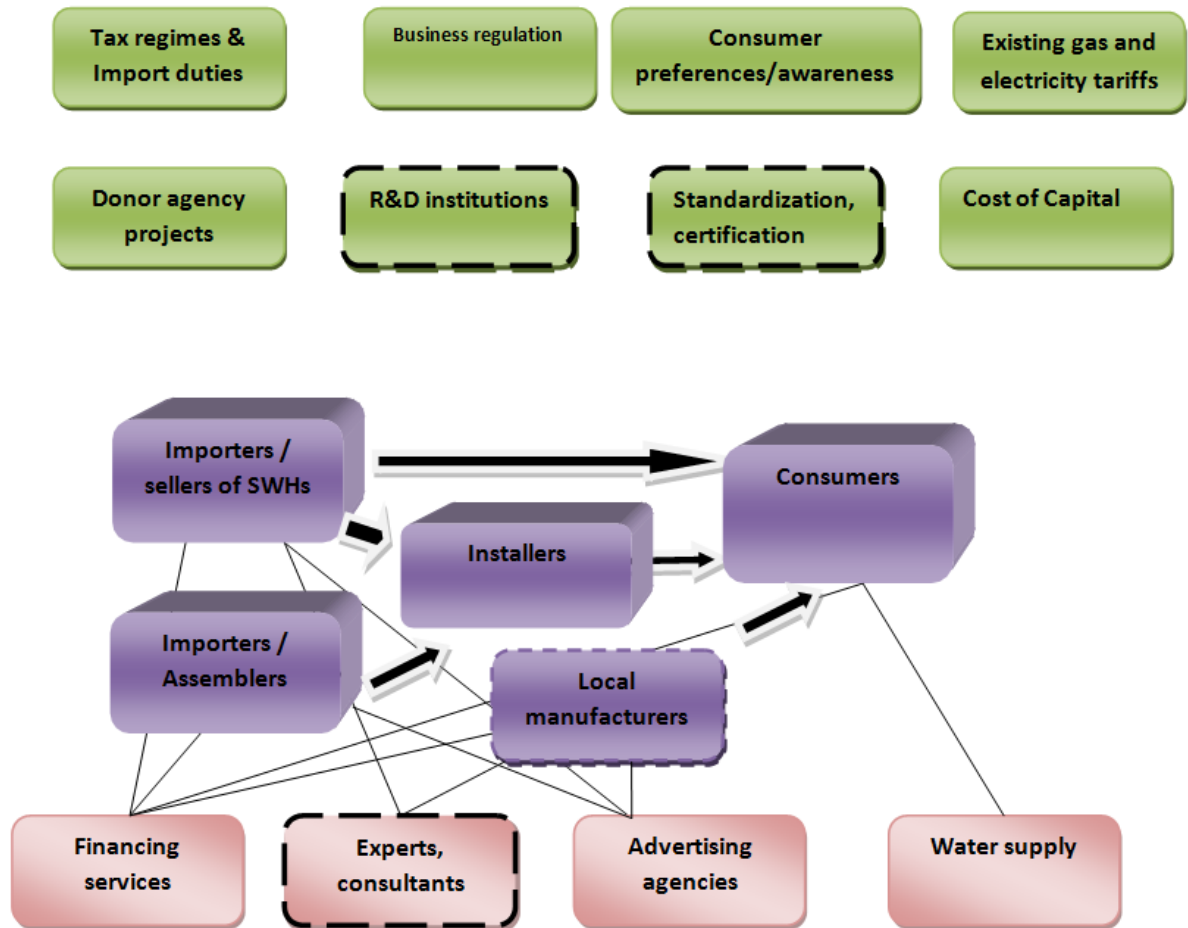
Tax regimes & Import duties

Business regulation

Consumer preferences/awareness

Existing gas and electricity tariffs

Donor agency projects

R&D institutions

Standardization, certification

Cost of Capital

Importers / sellers of SWHs

Consumers

Installers

Importers / Assemblers

Local manufacturers

Financing services

Experts, consultants

Advertising agencies

Water supply